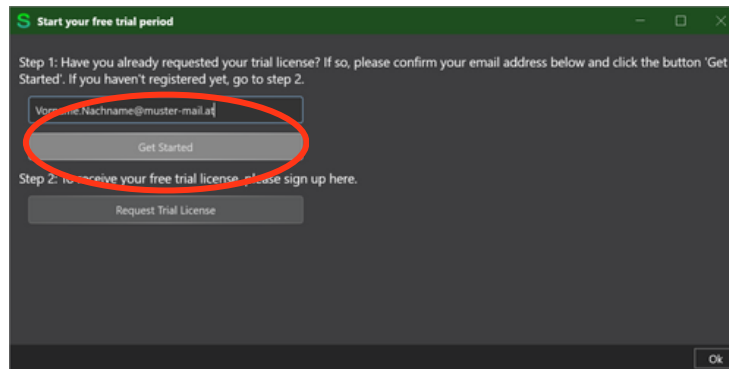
S Start your free trial period

Step 1: Have you already requested your trial license? If so, please confirm your email address below and click the button 'Get Started'. If you haven't registered yet, go to step 2.

Vorname.Nachname@muster-mail.at

Get Started

Step 2: To receive your free trial license, please sign up here.

Request Trial License

Ok